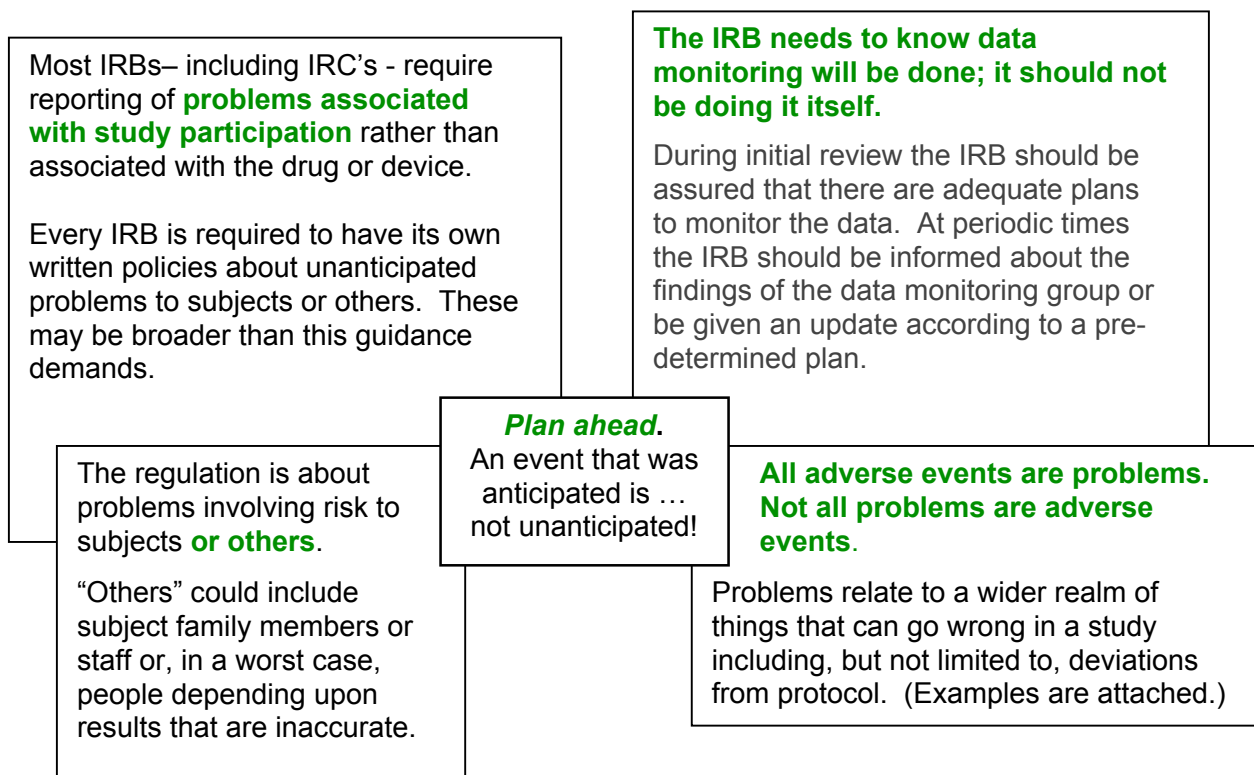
Most IRBs– including IRC's - require reporting of **problems associated with study participation** rather than associated with the drug or device.

Every IRB is required to have its own written policies about unanticipated problems to subjects or others. These may be broader than this guidance demands.

**The IRB needs to know data monitoring will be done; it should not be doing it itself.**

During initial review the IRB should be assured that there are adequate plans to monitor the data. At periodic times the IRB should be informed about the findings of the data monitoring group or be given an update according to a predetermined plan.

***Plan ahead*.**
An event that was anticipated is … not unanticipated!

The regulation is about problems involving risk to subjects **or others**.

"Others" could include subject family members or staff or, in a worst case, people depending upon results that are inaccurate.

**All adverse events are problems. Not all problems are adverse events**.

Problems relate to a wider realm of things that can go wrong in a study including, but not limited to, deviations from protocol. (Examples are attached.)